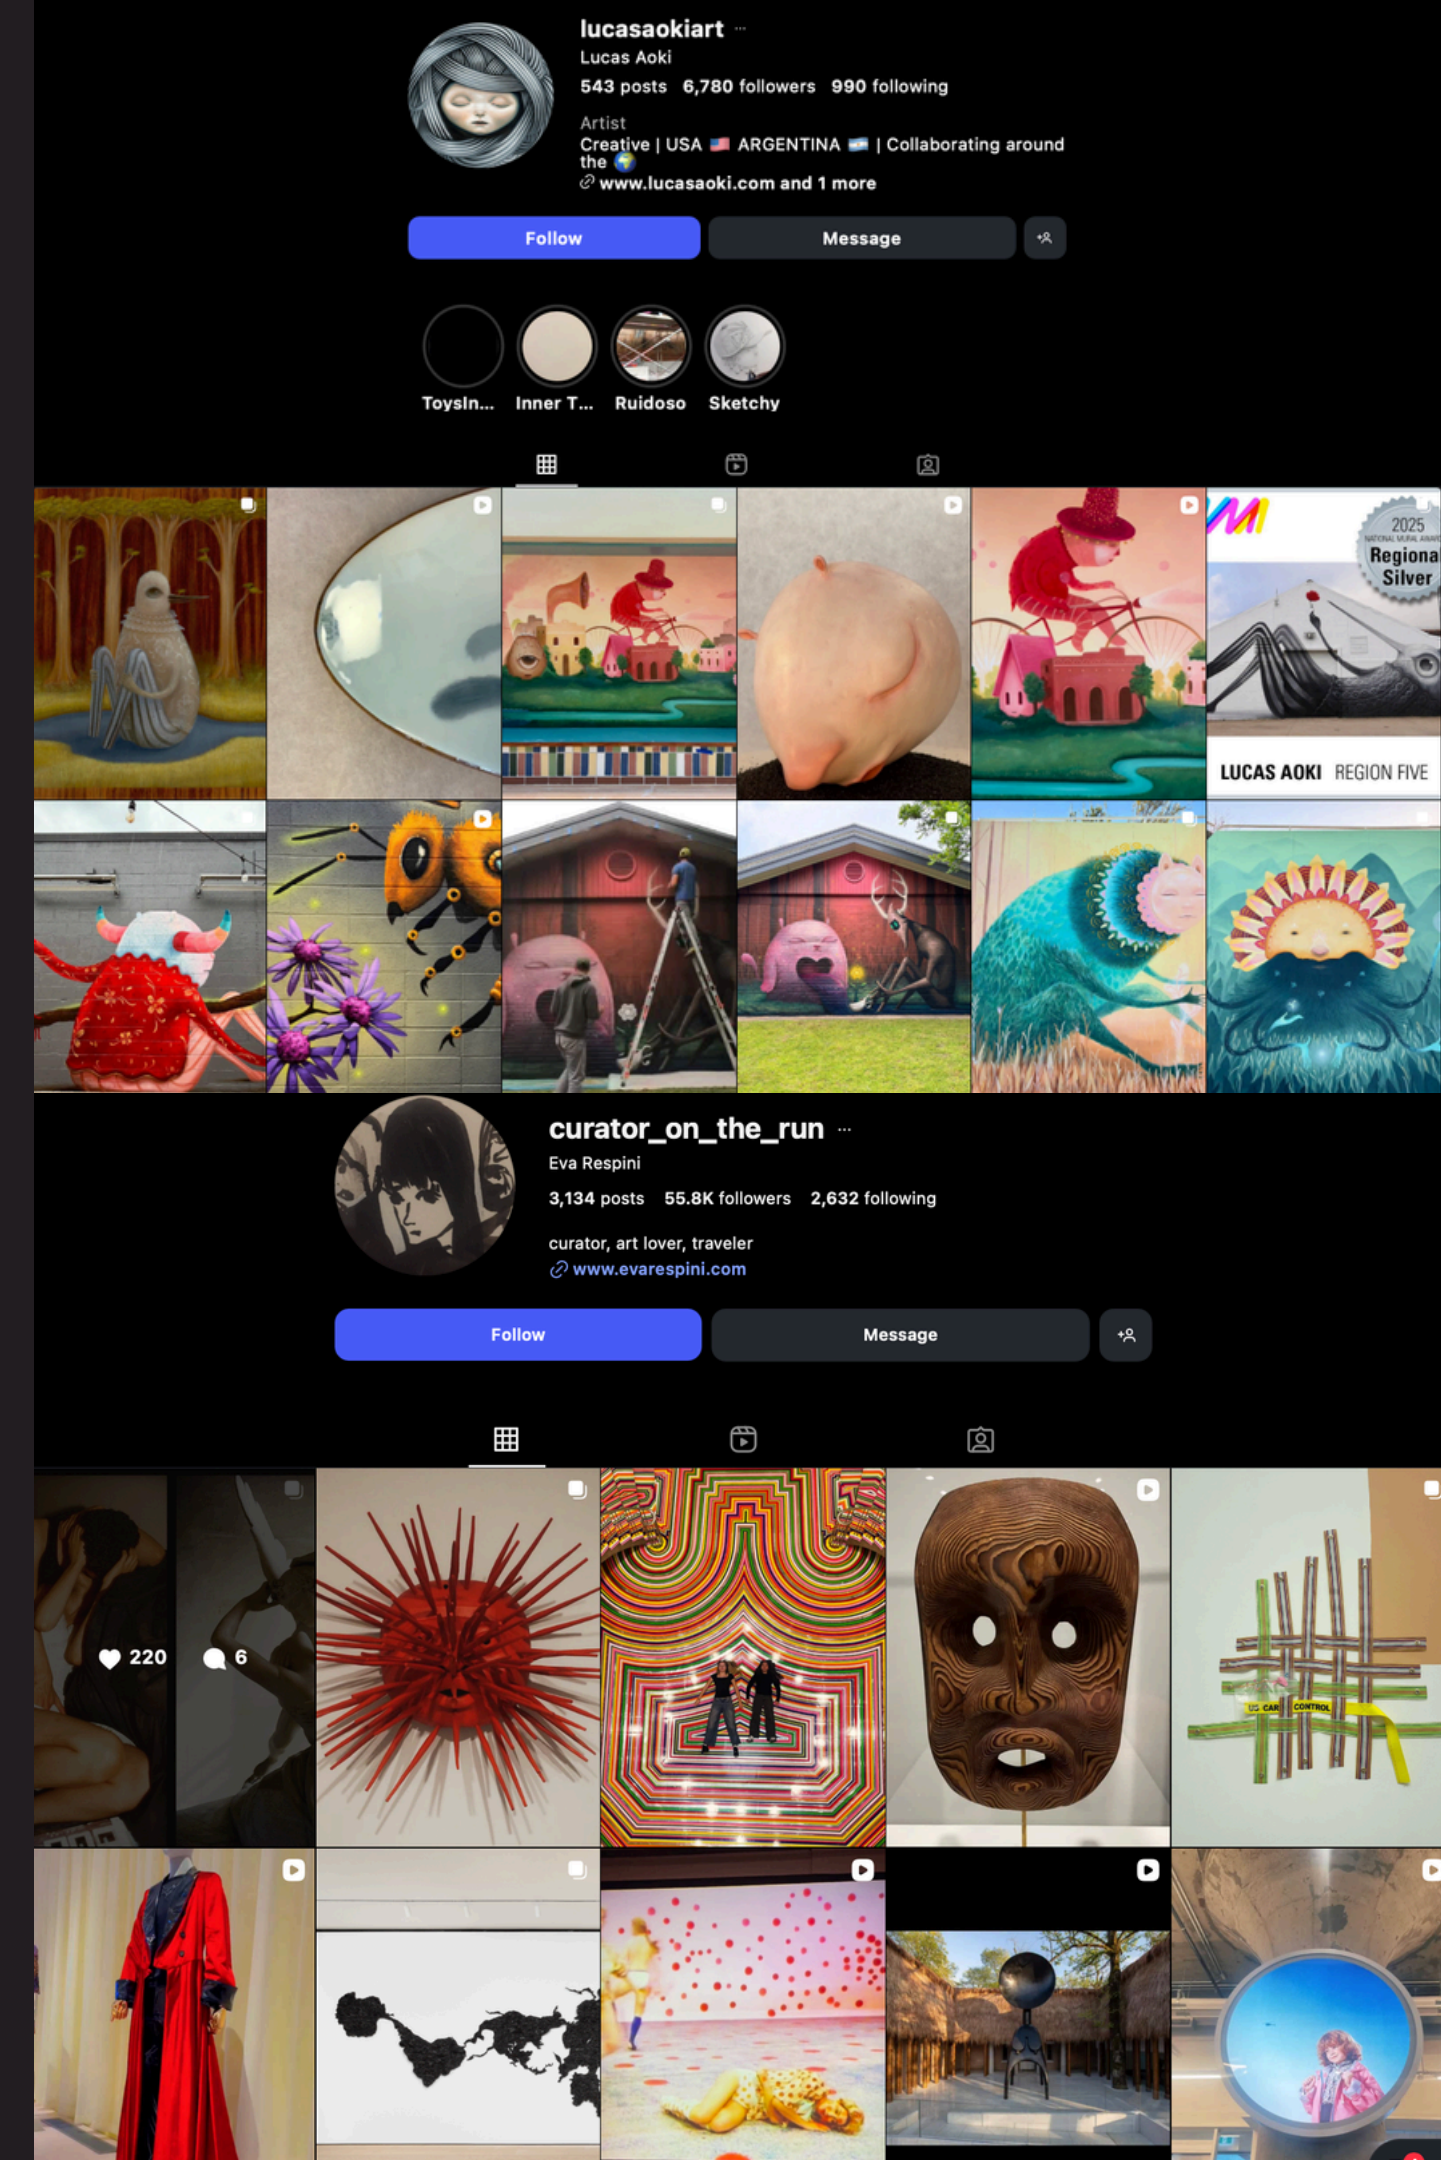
lucasaokiart ···
Lucas Aoki
543 posts 6,780 followers 990 following

Artist
Creative | USA 🇺🇸 ARGENTINA 🇦🇷 | Collaborating around the 🌍
www.lucasaoki.com and 1 more

Follow
Message

ToysIn...
Inner T...
Ruidoso
Sketchy

2025
Regiona
Silver
LUCAS AOKI REGION FIVE

curator_on_the_run ···
Eva Respini
3,134 posts 55.8K followers 2,632 following

curator, art lover, traveler
www.evarespini.com

Follow
Message

220
6

US CAR CONTROL